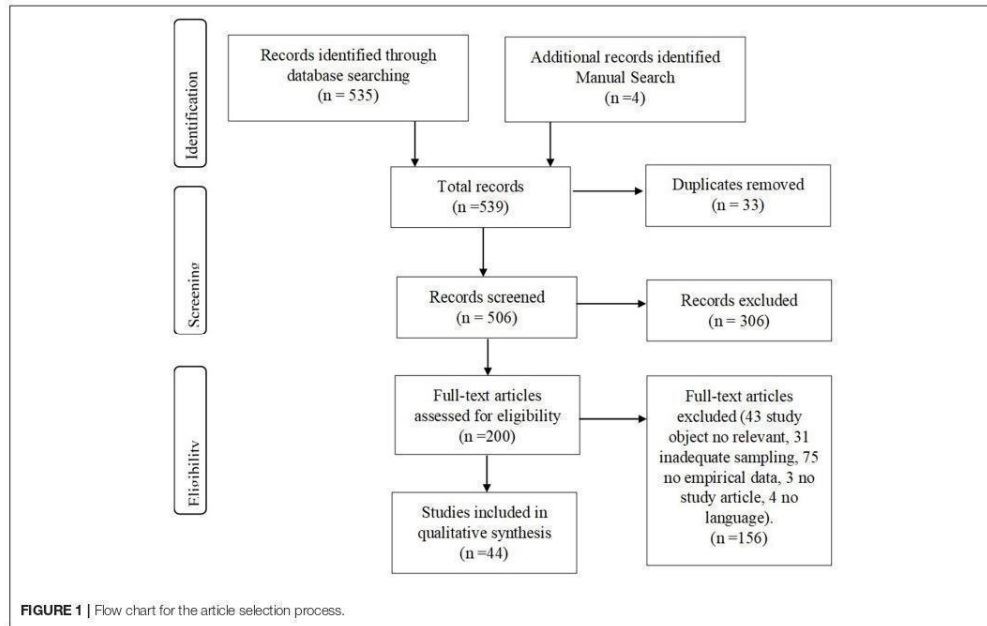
Identification

Records identified through database searching
(n = 535)

Additional records identified Manual Search
(n =4)

Total records
(n =539)

Duplicates removed
(n = 33)

Screening

Records screened
(n = 506)

Records excluded
(n = 306)

Eligibility

Full-text articles assessed for eligibility
(n =200)

Full-text articles excluded (43 study object no relevant, 31 inadequate sampling, 75 no empirical data, 3 no study article, 4 no language).
(n =156)

Studies included in qualitative synthesis
(n =44)

FIGURE 1 | Flow chart for the article selection process.